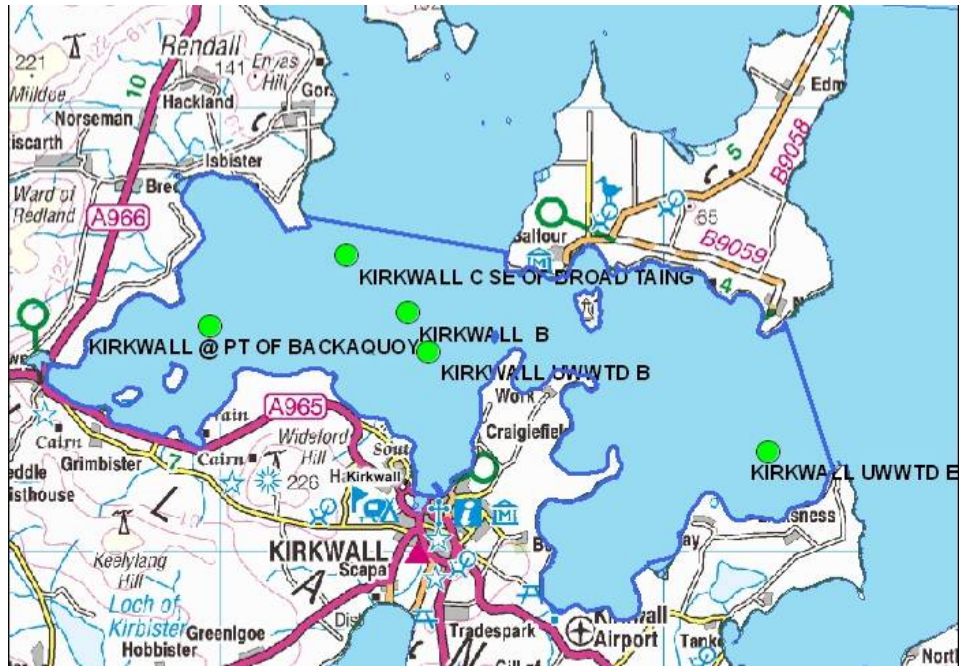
221
Rendall
141 Enyas Hill
Mildoe
Hackland
Gor
10
Norseman
iscarth
Isbister
Ward of Redland
Bre
A966
Edm
5
B9058
65
B9059
Sallour
4
KIRKWALL C SE OF BROAD TAING
KIRKWALL @ PT OF BACKAQUOY
KIRKWALL B
KIRKWALL UWWTD B
Work
Craigiefiel
A965
Cairn
Grimbister
Cairn
7
Widsford Hill
226
Sout
Kirkwall
H
KIRKWALL UWWTD E
isthouse
Keelylang Hill
KIRKWALL
Scapa
Loch of Kirbister
Greenigoe
Hobbister
Dis
Tradespark
Kirkwall Airport
Tank
Deersness
North
Bay
B
ay